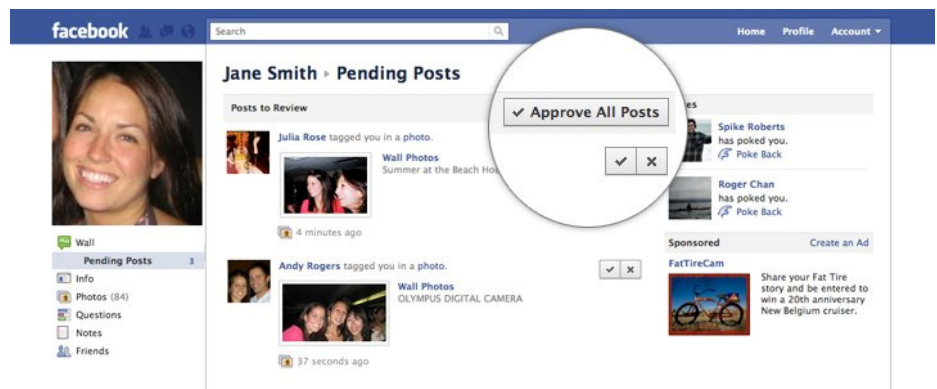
facebook

Search

Home Profile Account ▾

Jane Smith ▸ Pending Posts

Posts to Review

✔ Approve All Posts

Julia Rose tagged you in a photo.

Wall Photos
Summer at the Beach Ho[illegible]

4 minutes ago

Andy Rogers tagged you in a photo.

Wall Photos
OLYMPUS DIGITAL CAMERA

37 seconds ago

Wall
Pending Posts 3
Info
Photos (84)
Questions
Notes
Friends

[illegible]es

Spike Roberts
has poked you.
Poke Back

Roger Chan
has poked you.
Poke Back

Sponsored
Create an Ad

FatTireCam
Share your Fat Tire story and be entered to win a 20th anniversary New Belgium cruiser.